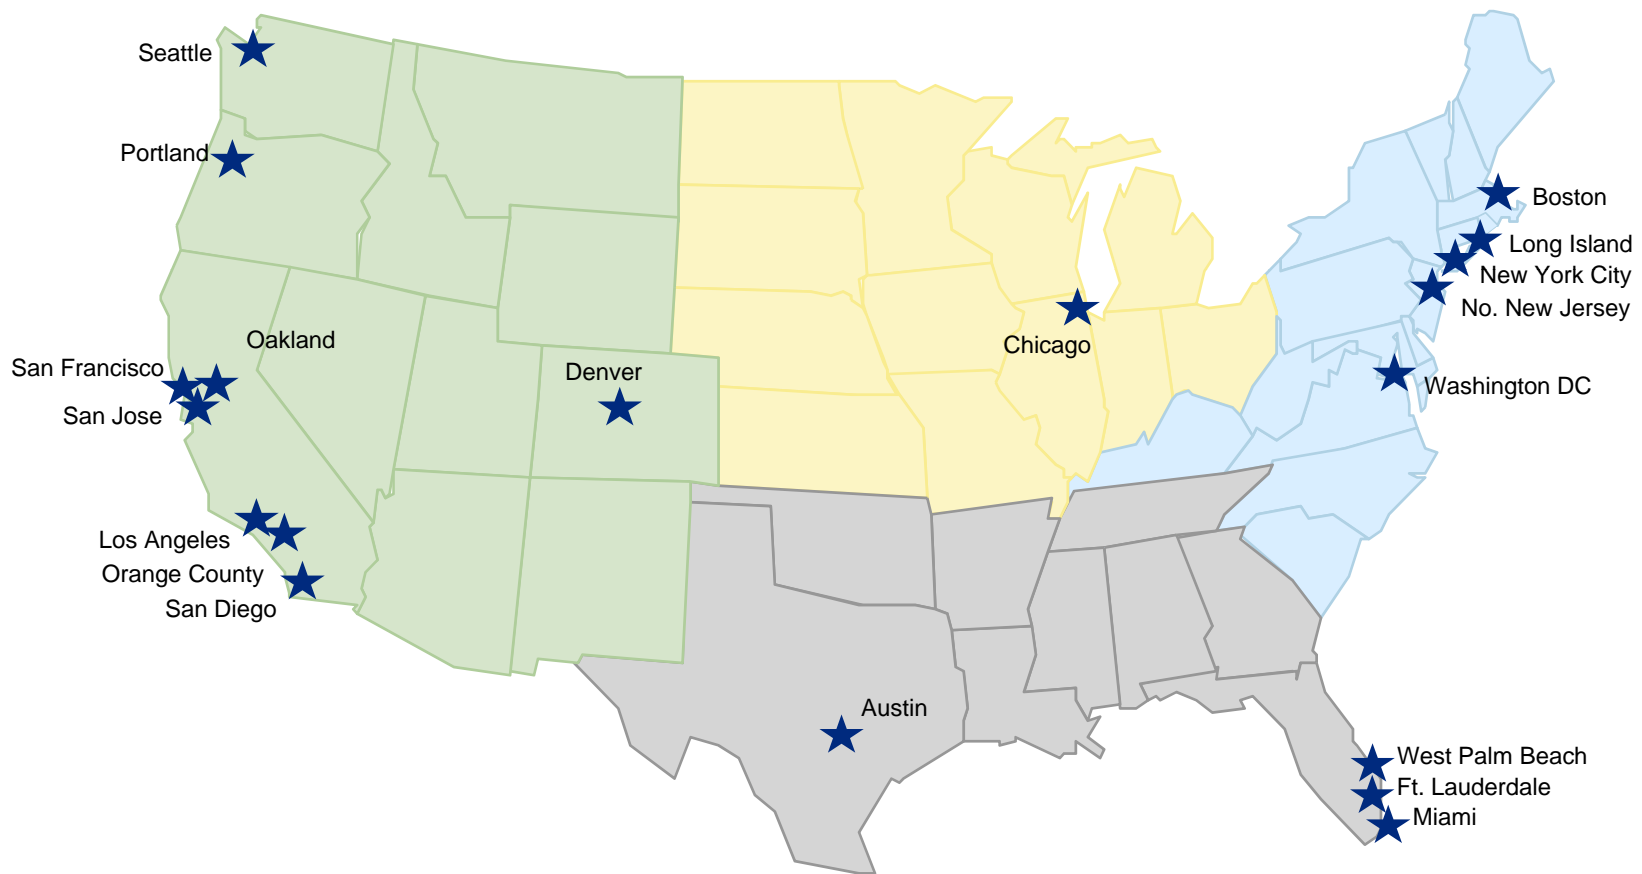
Seattle
Portland
Oakland
San Francisco
San Jose
Denver
Los Angeles
Orange County
San Diego
Chicago
Boston
Long Island
New York City
No. New Jersey
Washington DC
Austin
West Palm Beach
Ft. Lauderdale
Miami